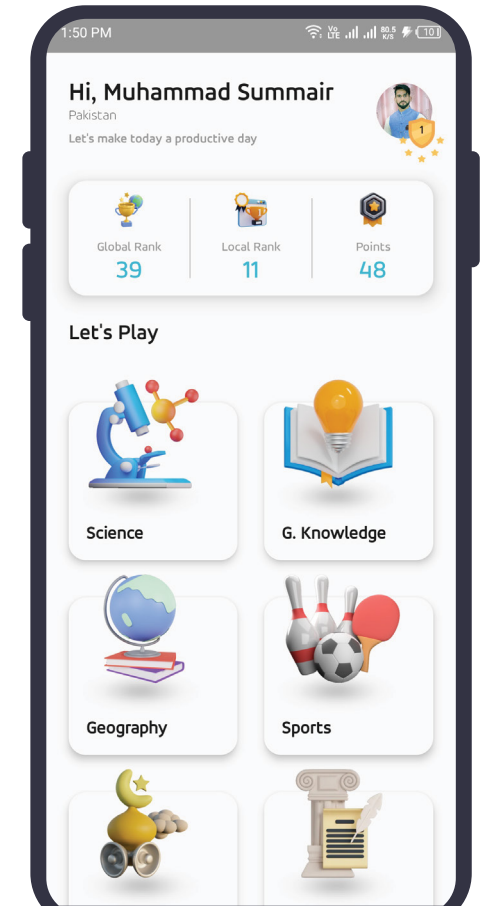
1:50 PM

Vo LTE 80.5 K/S 10

Hi, Muhammad Summair
Pakistan
Let's make today a productive day

1

| Global Rank | Local Rank | Points |
|---|---|---|
| 39 | 11 | 48 |

Let's Play

Science

G. Knowledge

Geography

Sports